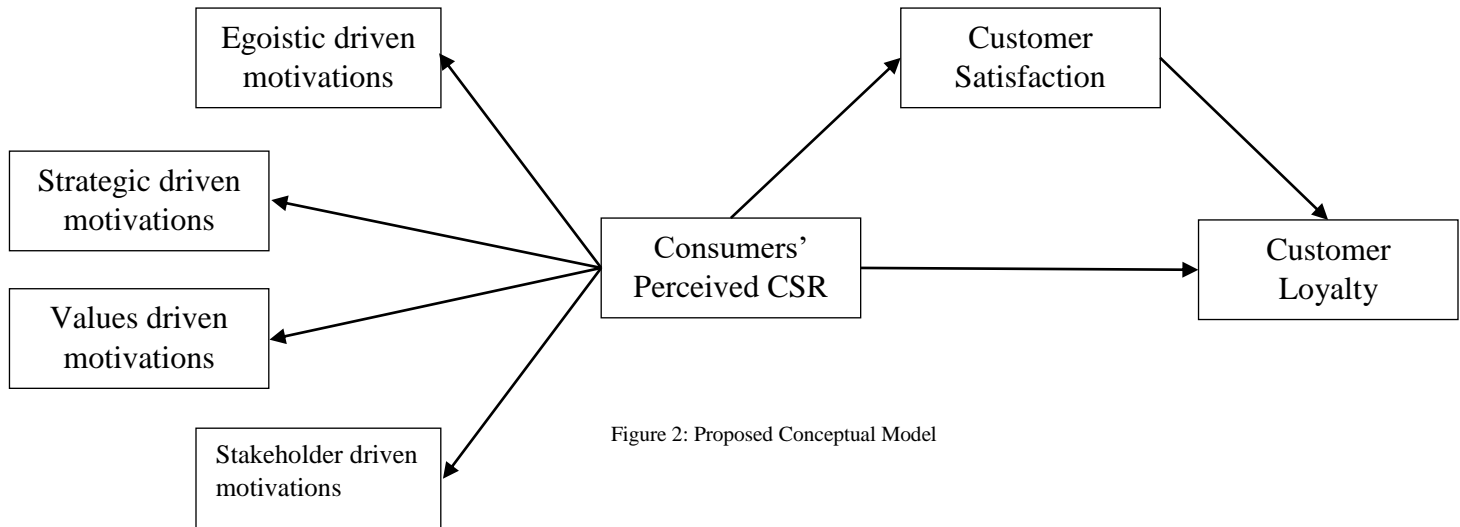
Egoistic driven motivations

Strategic driven motivations

Values driven motivations

Stakeholder driven motivations

Consumers' Perceived CSR

Customer Satisfaction

Customer Loyalty

Figure 2: Proposed Conceptual Model